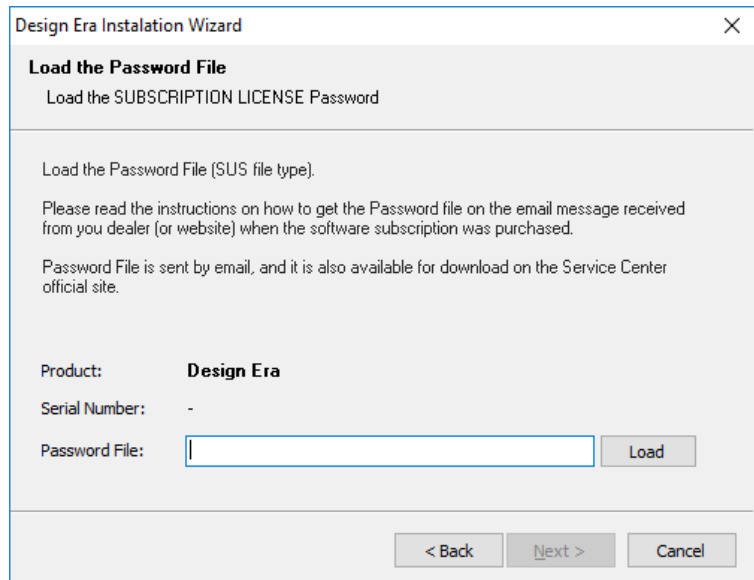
Design Era Instalation Wizard

×

Load the Password File

Load the SUBSCRIPTION LICENSE Password

Load the Password File (SUS file type).

Please read the instructions on how to get the Password file on the email message received from you dealer (or website) when the software subscription was purchased.

Password File is sent by email, and it is also available for download on the Service Center official site.

Product: Design Era

Serial Number: -

Password File:

Load

< Back

Next >

Cancel